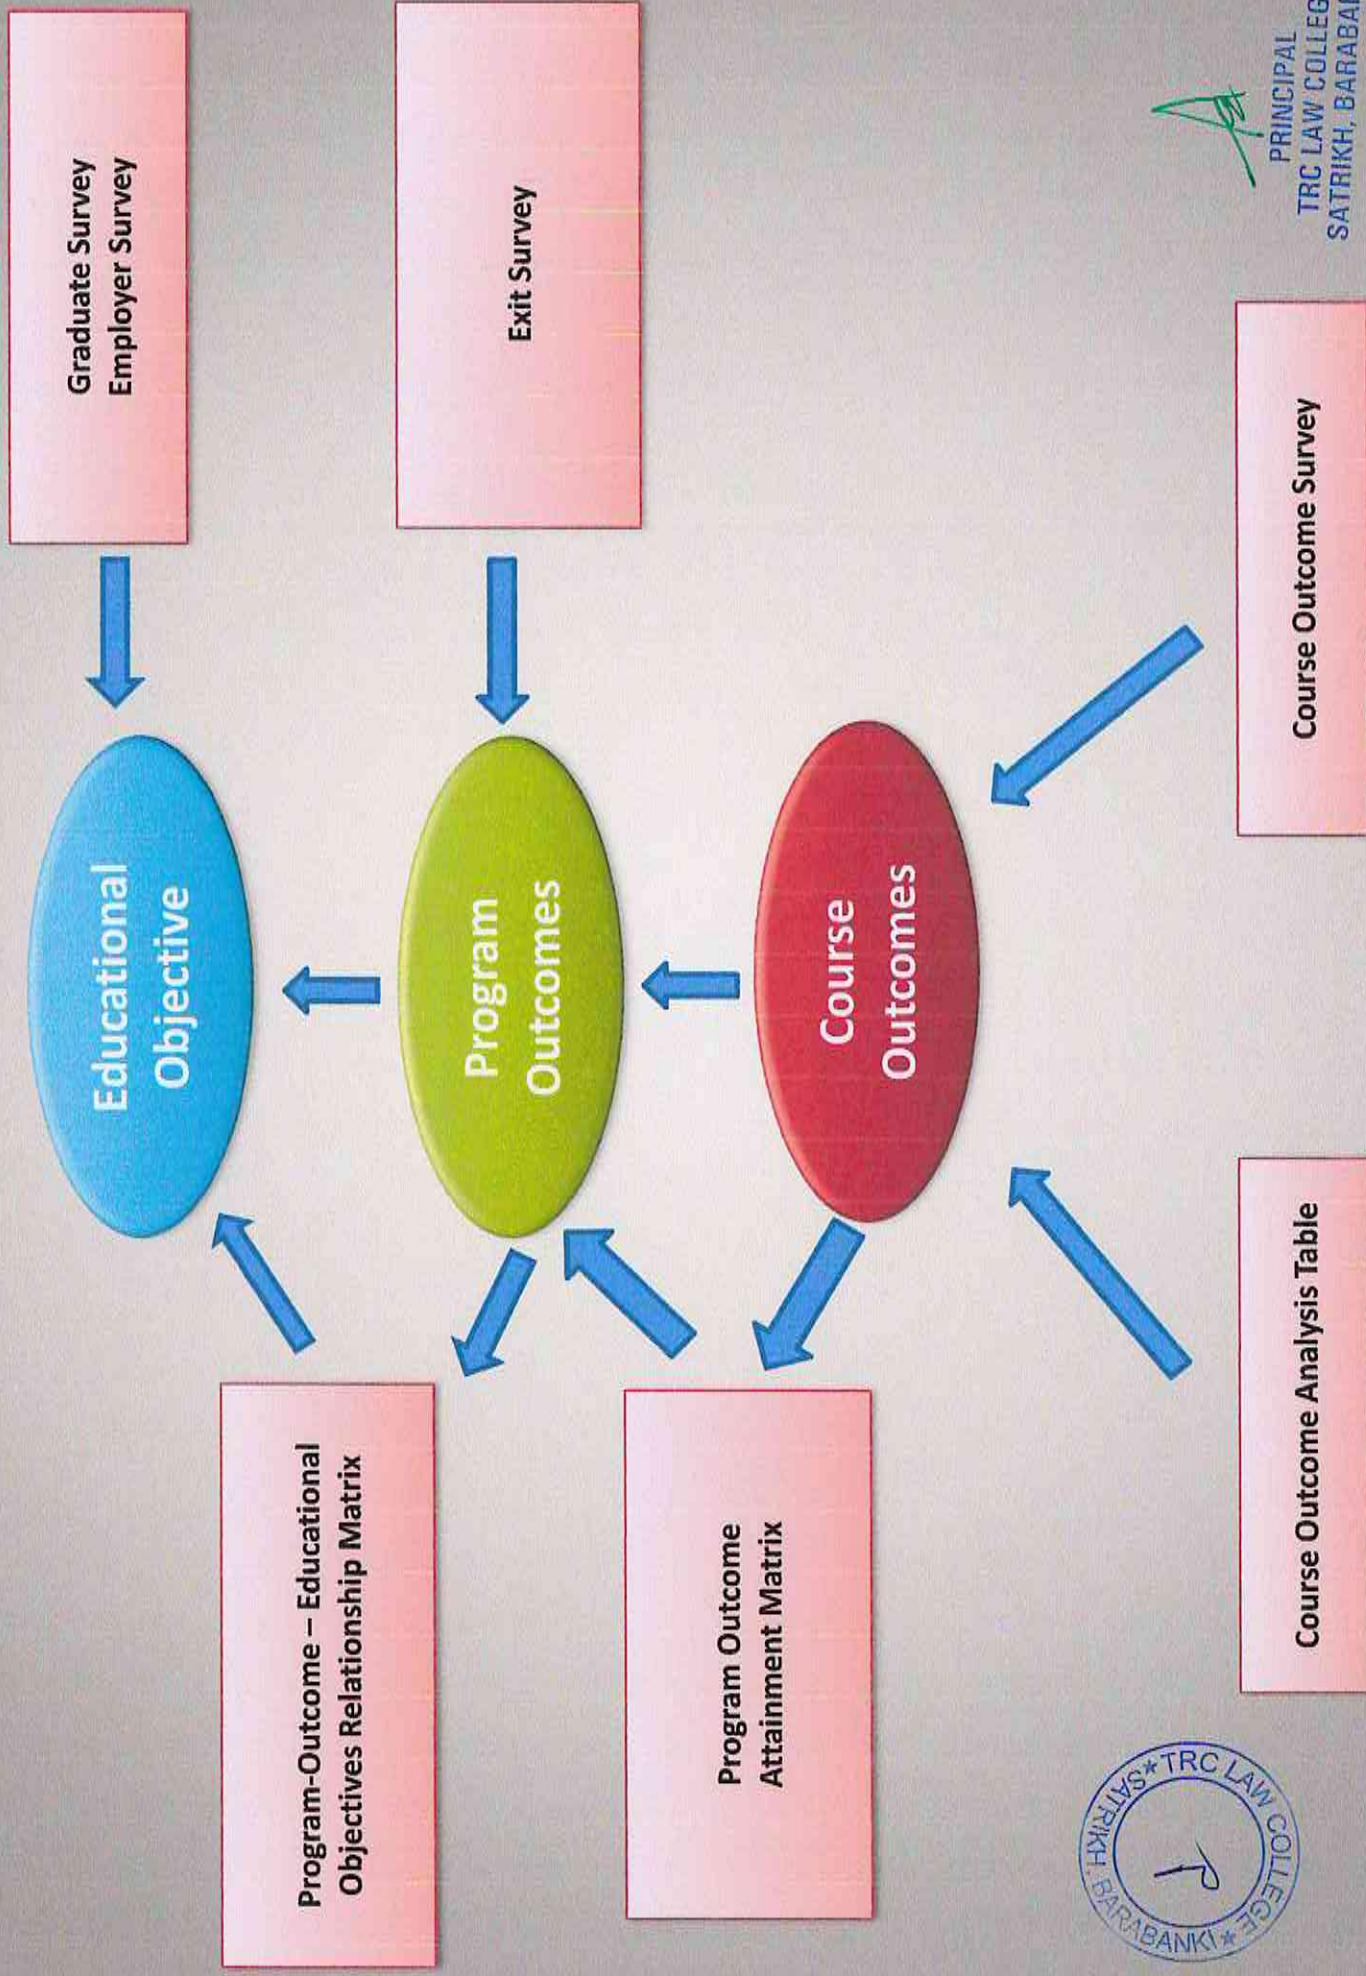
Graduate Survey
Employer Survey

Exit Survey

Educational Objective

Program Outcomes

Course Outcomes

Course Outcome Survey

Program-Outcome – Educational Objectives Relationship Matrix

Program Outcome Attainment Matrix

Course Outcome Analysis Table

PRINCIPAL
TRC LAW COLLEG
SATRIKH, BARABA

*TRC LAW COLLEGE* SATRIKH, BARABANKI